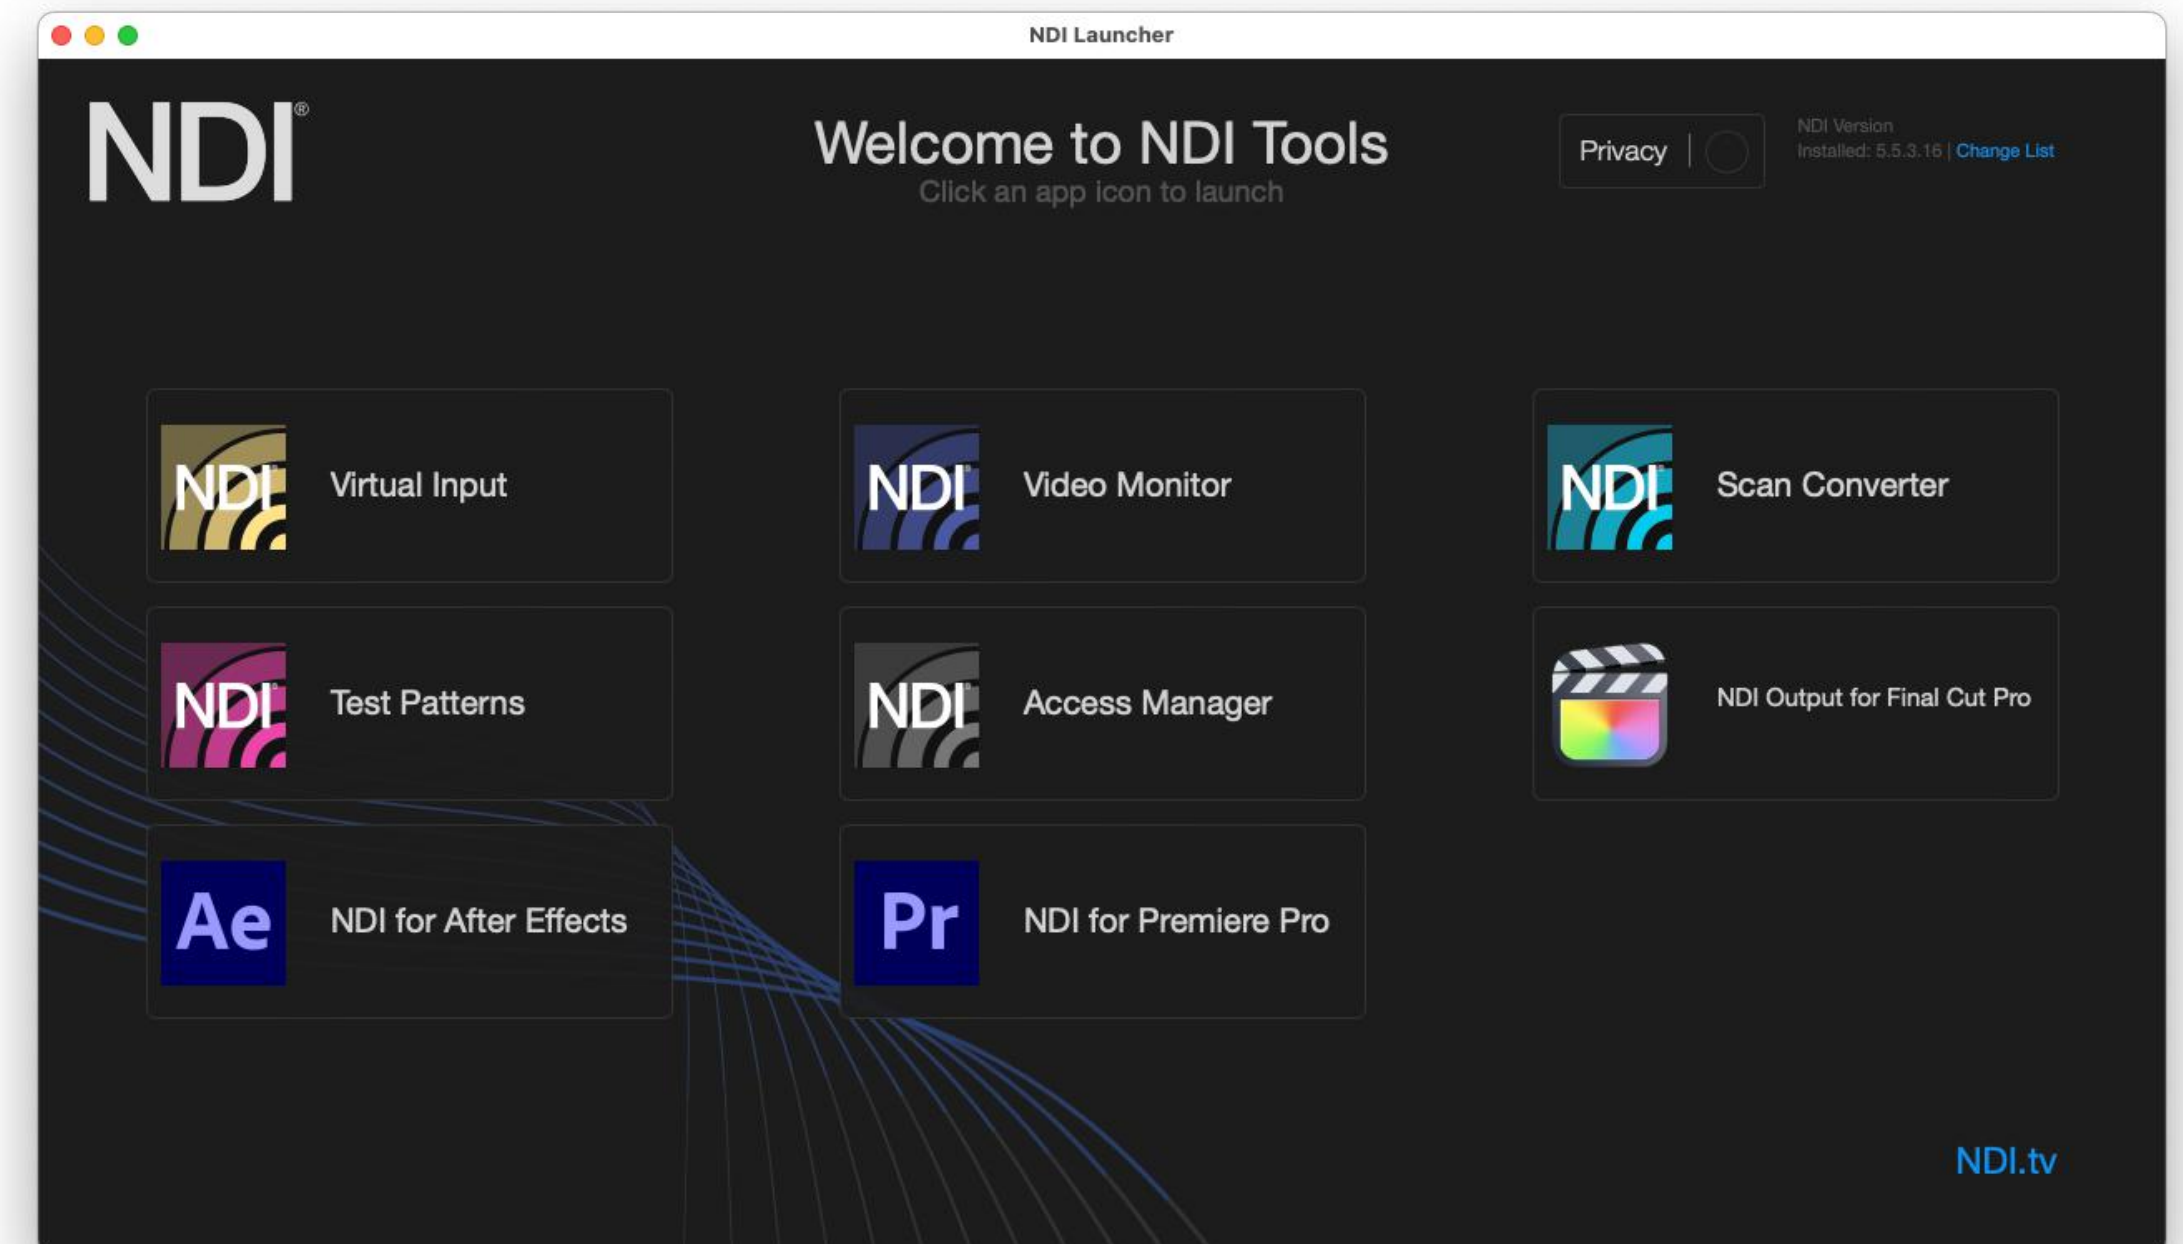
NDI Launcher

NDI®

Welcome to NDI Tools
Click an app icon to launch

Privacy

NDI Version
Installed: 5.5.3.16 | Change List

NDI Virtual Input

NDI Video Monitor

NDI Scan Converter

NDI Test Patterns

NDI Access Manager

NDI Output for Final Cut Pro

Ae NDI for After Effects

Pr NDI for Premiere Pro

NDI.tv